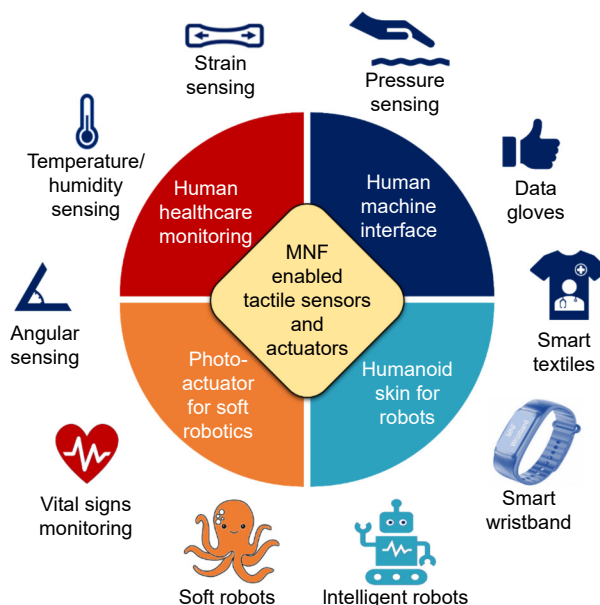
Strain sensing

Pressure sensing

Temperature/ humidity sensing

Data gloves

Human healthcare monitoring

Human machine interface

MNF enabled tactile sensors and actuators

Angular sensing

Smart textiles

Photo-actuator for soft robotics

Humanoid skin for robots

Vital signs monitoring

Smart wristband

Soft robots

Intelligent robots